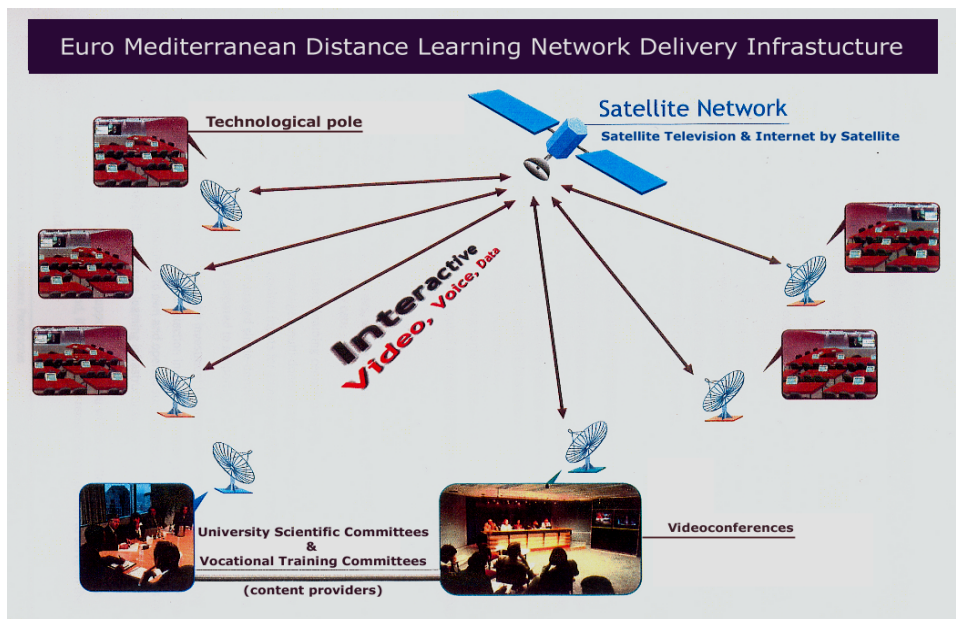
Euro Mediterranean Distance Learning Network Delivery Infrastucture

Technological pole

Satellite Network

Satellite Television & Internet by Satellite

Interactive

Video, Voice, Data

University Scientific Committees & Vocational Training Committees

(content providers)

Videoconferences